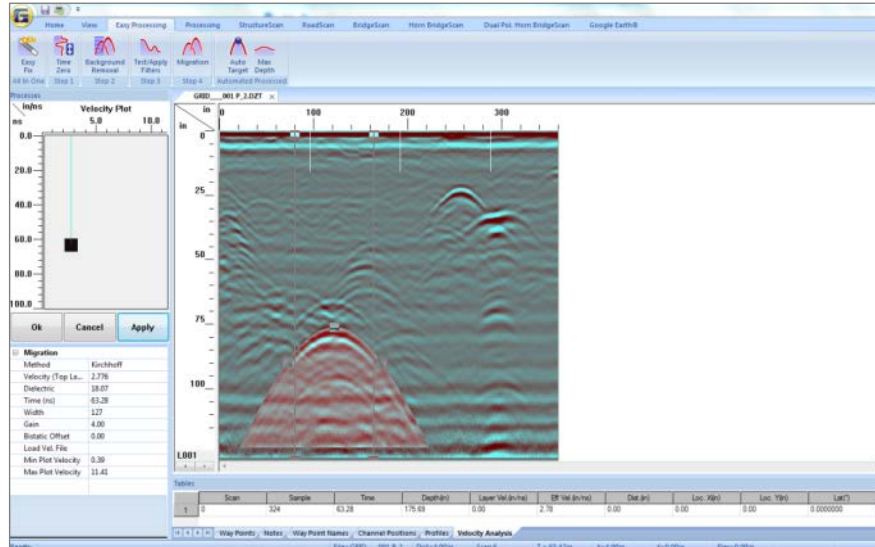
Home View Easy Processing Processing StructureScan RoadScan BridgeScan Horn BridgeScan Dual Pol. Horn BridgeScan Google Earth®

Easy Fix | Time Zero | Background Removal | Test/Apply Filters | Migration | Auto Target | Max Depth

All In One | Step 1 | Step 2 | Step 3 | Step 4 | Automated Processes

Processes

GRID___001 P_2.DZT ×

in/ns
ns
Velocity Plot
5.0 10.0

0.0
20.0
40.0
60.0
80.0
100.0

Ok Cancel Apply

in 0 100 200 300

in
0
25
50
75
100

L001

| Migration | |
|---|---|
| Method | Kirchhoff |
| Velocity (Top La... | 2.776 |
| Dielectric | 18.07 |
| Time (ns) | 63.28 |
| Width | 127 |
| Gain | 4.00 |
| Bistatic Offset | 0.00 |
| Load Vel. File | |
| Min Plot Velocity | 0.39 |
| Max Plot Velocity | 11.41 |

Tables

| | Scan | Sample | Time | Depth(in) | Layer Vel.(in/ns) | Eff Vel.(in/ns) | Dist.(in) | Loc. X(in) | Loc. Y(in) | Lat(°) |
|---|---|---|---|---|---|---|---|---|---|---|
| 1 | 0 | 324 | 63.28 | 175.69 | 0.00 | 2.78 | 0.00 | 0.00 | 0.00 | 0.0000000 |

Way Points | Notes | Way Point Names | Channel Positions | Profiles | Velocity Analysis